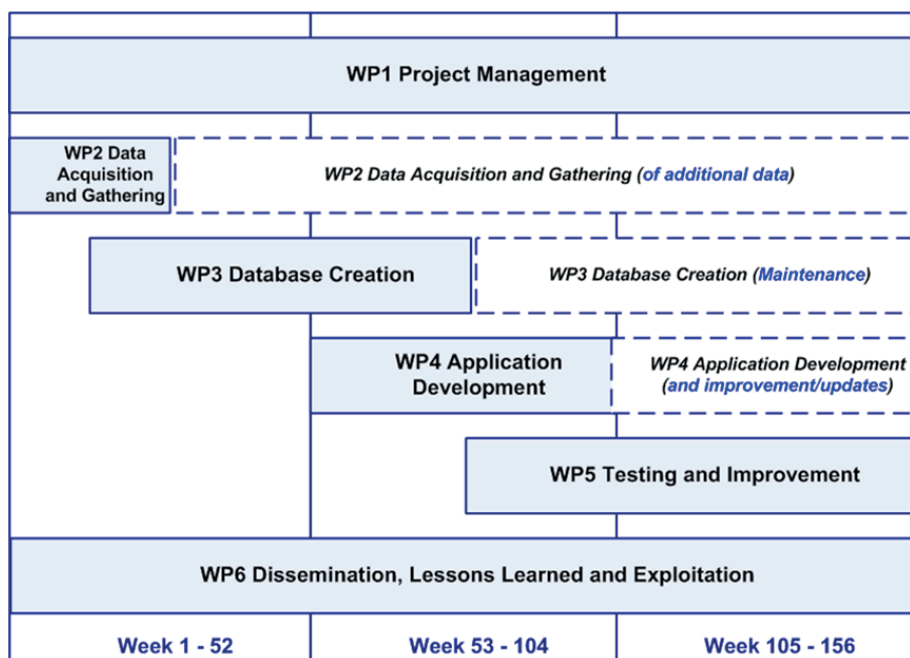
WP1 Project Management

WP2 Data Acquisition and Gathering

WP2 Data Acquisition and Gathering (of additional data)

WP3 Database Creation

WP3 Database Creation (Maintenance)

WP4 Application Development

WP4 Application Development (and improvement/updates)

WP5 Testing and Improvement

WP6 Dissemination, Lessons Learned and Exploitation

Week 1 - 52

Week 53 - 104

Week 105 - 156